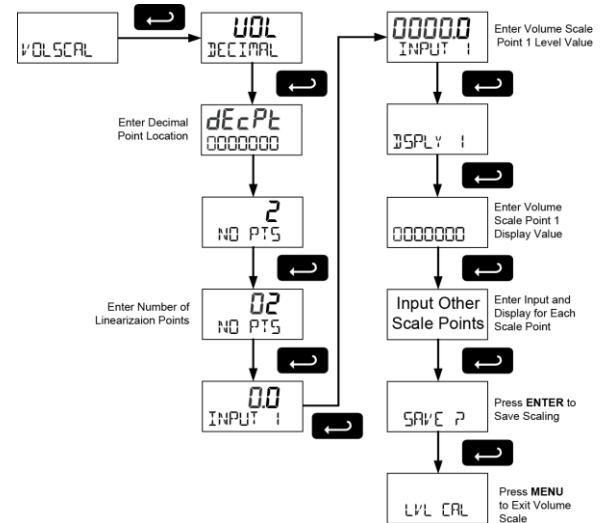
VOLSCAL

VOL
DECIMAL

Enter Decimal Point Location

dEcPt
0000000

2
NO PTS

Enter Number of Linearizaion Points

02
NO PTS

0.0
INPUT 1

0000.0
INPUT 1

Enter Volume Scale Point 1 Level Value

DSPLY 1

0000000

Enter Volume Scale Point 1 Display Value

Input Other Scale Points

Enter Input and Display for Each Scale Point

SAVE ?

Press **ENTER** to Save Scaling

LVL CAL

Press **MENU** to Exit Volume Scale